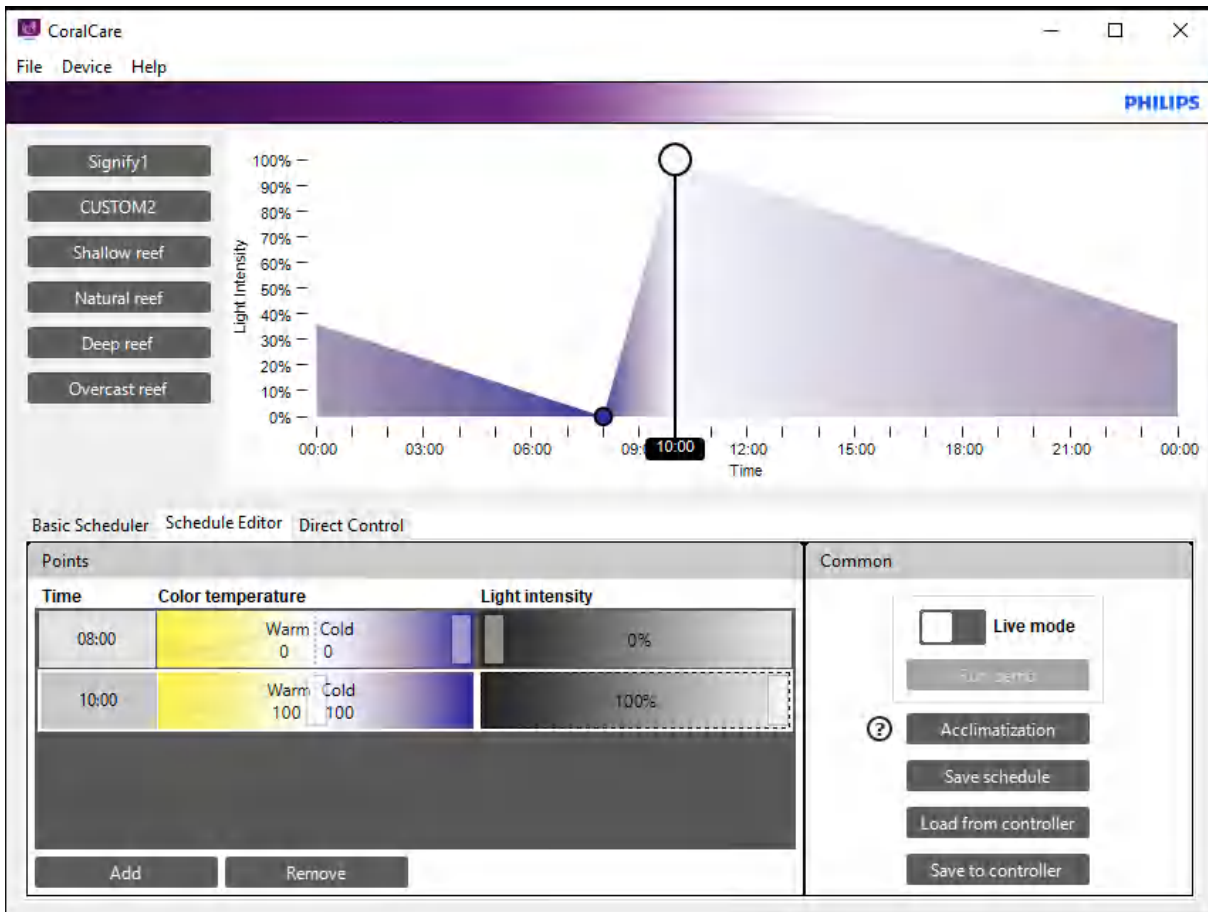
CoralCare

File Device Help

PHILIPS

Signify1
CUSTOM2
Shallow reef
Natural reef
Deep reef
Overcast reef

Light Intensity

100%
90%
80%
70%
60%
50%
40%
30%
20%
10%
0%

00:00 03:00 06:00 09:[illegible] 10:00 12:00 15:00 18:00 21:00 00:00
Time

Basic Scheduler Schedule Editor Direct Control

Points

| Time | Color temperature | Light intensity |
|---|---|---|
| 08:00 | Warm 0 Cold 0 | 0% |
| 10:00 | Warm 100 Cold 100 | 100% |

Add Remove

Common

Live mode

Run demo

Acclimatization

Save schedule

Load from controller

Save to controller